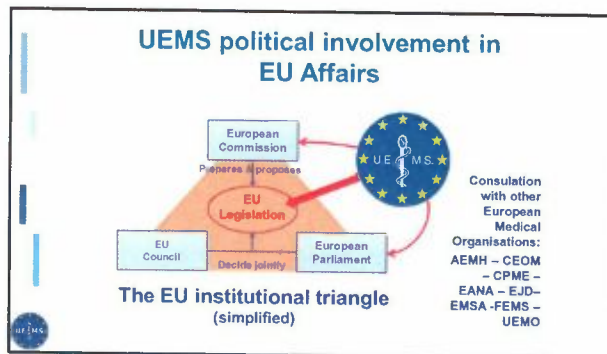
UEMS political involvement in EU Affairs

European Commission

Prepares & proposes

EU Legislation

EU Council

Decide jointly

European Parliament

U.E. M.S.

Consulation with other European Medical Organisations: AEMH – CEOM – CPME – EANA – EJD– EMSA -FEMS – UEMO

The EU institutional triangle
(simplified)

UEMS